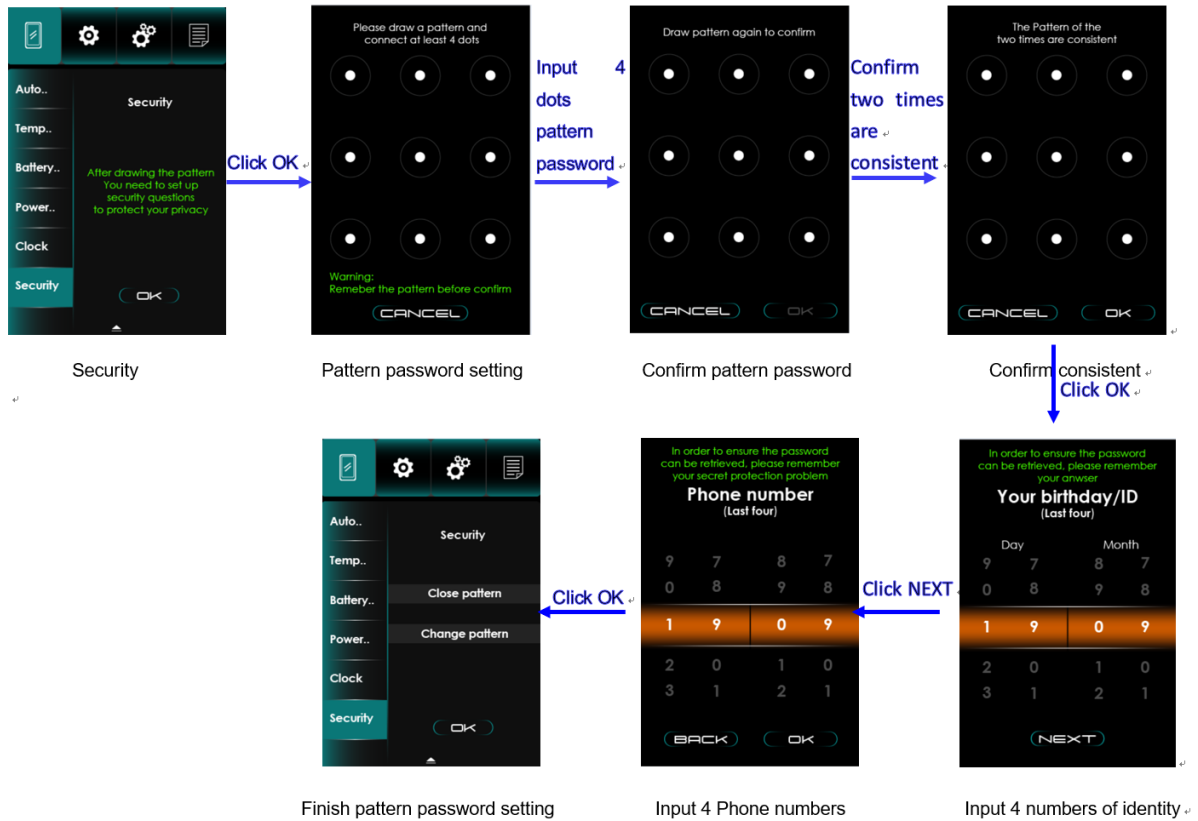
Auto..
Temp..
Battery..
Power..
Clock
Security

Security

After drawing the pattern
You need to set up
security questions
to protect your privacy

OK

Click OK

Please draw a pattern and connect at least 4 dots

Warning:
Remeber the pattern before confirm

CANCEL

Input 4 dots pattern password

Draw pattern again to confirm

CANCEL OK

Confirm two times are consistent

The Pattern of the two times are consistent

CANCEL OK

Security

Pattern password setting

Confirm pattern password

Confirm consistent

Click OK

In order to ensure the password can be retrieved, please remember your anwser
Your birthday/ID
(Last four)

Day Month

| 9 | 7 | 8 | 7 |
|---|---|---|---|
| 0 | 8 | 9 | 8 |
| 1 | 9 | 0 | 9 |
| 2 | 0 | 1 | 0 |
| 3 | 1 | 2 | 1 |

NEXT

Click NEXT

In order to ensure the password can be retrieved, please remember your secret protection problem
Phone number
(Last four)

| 9 | 7 | 8 | 7 |
|---|---|---|---|
| 0 | 8 | 9 | 8 |
| 1 | 9 | 0 | 9 |
| 2 | 0 | 1 | 0 |
| 3 | 1 | 2 | 1 |

BACK OK

Click OK

Auto..
Temp..
Battery..
Power..
Clock
Security

Security

Close pattern
Change pattern

OK

Finish pattern password setting

Input 4 Phone numbers

Input 4 numbers of identity